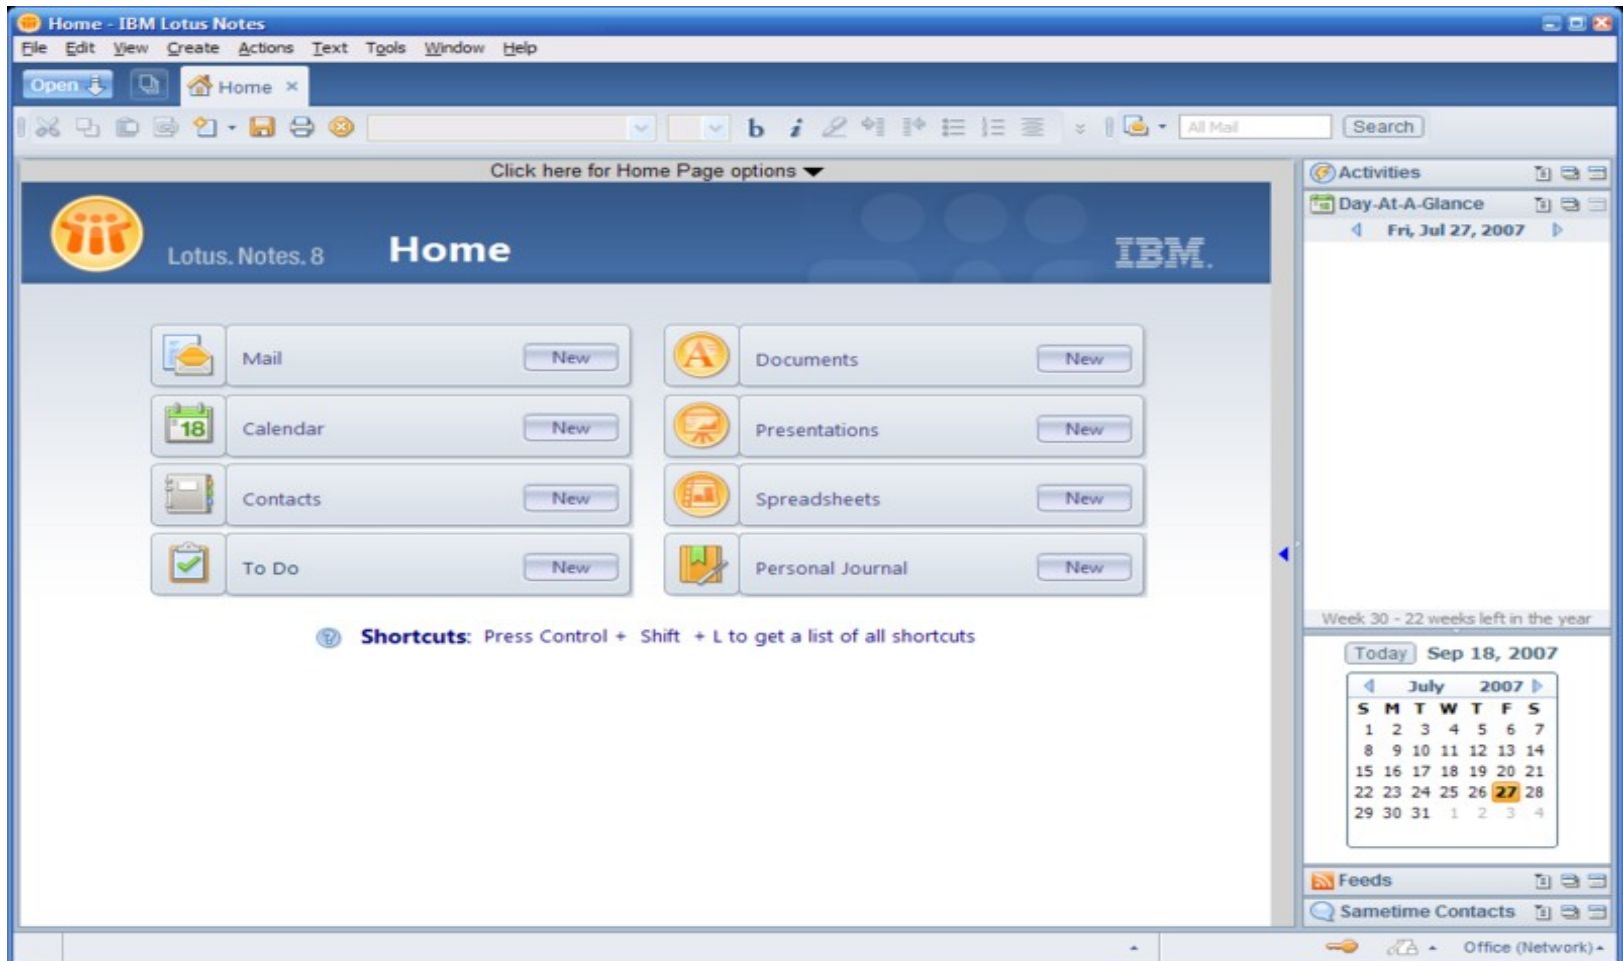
Home - IBM Lotus Notes

File Edit View Create Actions Text Tools Window Help

Open Home ×

b i All Mail Search

Click here for Home Page options

Lotus. Notes. 8 Home IBM.

Mail New
Calendar New
Contacts New
To Do New

Documents New
Presentations New
Spreadsheets New
Personal Journal New

Shortcuts: Press Control + Shift + L to get a list of all shortcuts

Activities
Day-At-A-Glance
Fri, Jul 27, 2007

Week 30 - 22 weeks left in the year

Today Sep 18, 2007

| July | | | | | | 2007 |
|---|---|---|---|---|---|---|
| S | M | T | W | T | F | S |
| 1 | 2 | 3 | 4 | 5 | 6 | 7 |
| 8 | 9 | 10 | 11 | 12 | 13 | 14 |
| 15 | 16 | 17 | 18 | 19 | 20 | 21 |
| 22 | 23 | 24 | 25 | 26 | 27 | 28 |
| 29 | 30 | 31 | 1 | 2 | 3 | 4 |

Feeds
Sametime Contacts

Office (Network)